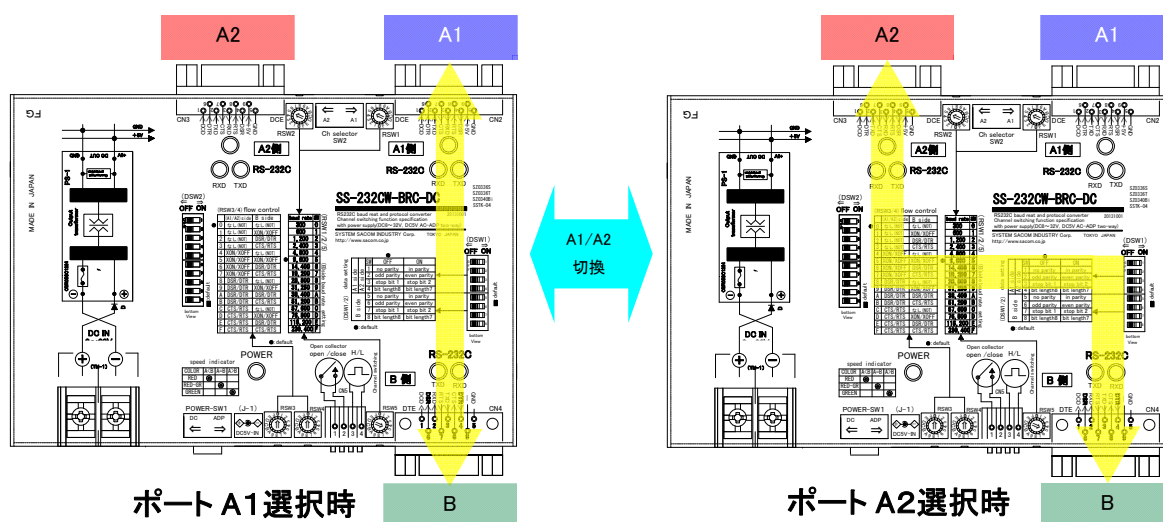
A2

A1

A2

A1

FG

CN3

RSW2

Ch selector SW2

RSW1

DCE

CN2

A2側

A1側

RS-232C

RXD TXD

SS-232CW-BRC-DC

RS232C baud rest and protocol converter
Channel switching function specification
with power supply(DC9〜32V, DC5V AC-ADP two-way)
SYSTEM SACOM INDUSTRY Corp. TOKYO JAPAN
http://www.sacom.co.jp

MADE IN JAPAN

(DSW2)
OFF ON

(RSW3/4) flow control

(DSW1)
OFF ON

| SW | OFF | ON |
|---|---|---|
| 1 | no parity | in parity |
| 2 | odd parity | even parity |
| 3 | stop bit 1 | stop bit 2 |
| 4 | bit length8 | bit length7 |
| 5 | no parity | in parity |
| 6 | odd parity | even parity |
| 7 | stop bit 1 | stop bit 2 |
| 8 | bit length8 | bit length7 |

A side

B side

●: default

DC IN

POWER

speed indicator

| COLOR | A⇒B | A⇔B | A⇐B |
|---|---|---|---|
| RED | | | |
| RED+GR | | | |
| GREEN | | | |

Open collector open / close

H/L

B側

RS-232C

TXD RXD

POWER-SW1

DC ADP

(J-1)

DC5V-IN

RSW3

RSW4

RSW5

DTE

CN4

ポートA1選択時

B

A1/A2
切換

ポートA2選択時

B